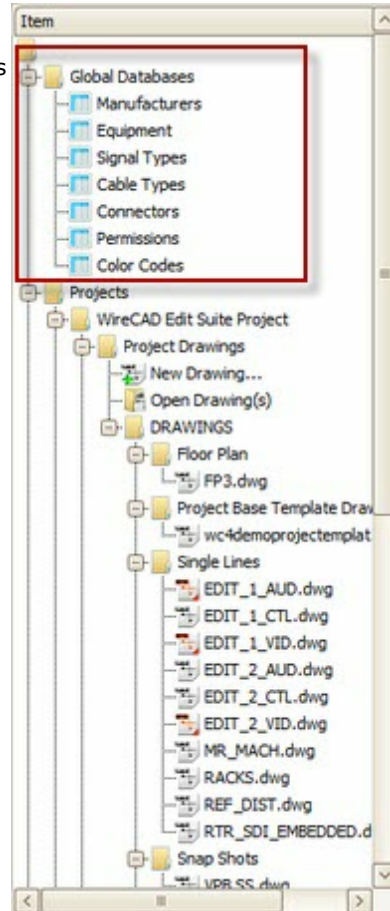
Item

s

Global Databases
Manufacturers
Equipment
Signal Types
Cable Types
Connectors
Permissions
Color Codes

Projects
WireCAD Edit Suite Project
Project Drawings
New Drawing...
Open Drawing(s)
DRAWINGS
Floor Plan
FP3.dwg
Project Base Template Drav
wc4demoprojecttemplat
Single Lines
EDIT_1_AUD.dwg
EDIT_1_CTL.dwg
EDIT_1_VID.dwg
EDIT_2_AUD.dwg
EDIT_2_CTL.dwg
EDIT_2_VID.dwg
MR_MACH.dwg
RACKS.dwg
REF_DIST.dwg
RTR_SDI_EMBEDDED.d
Snap Shots
VPB SS.dwg